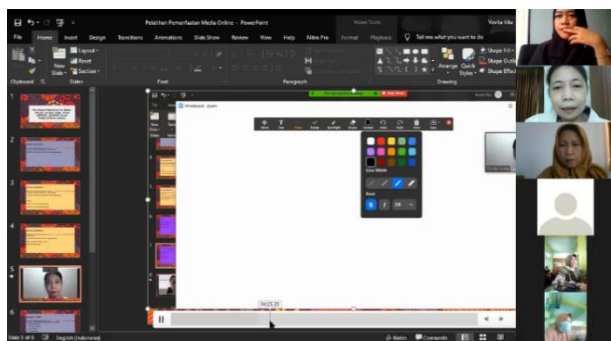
Pelatihan Pemanfaatan Media Online - PowerPoint

Tell me what you want to do

Vonita Vika

File Home Insert Design Transitions Animations Slide Show Review View Help Nitro Pro Format Playback

Clipboard Slides Font Paragraph Drawing

New Slide

Layout

Reset

Section

Arrange Quick Styles

Shape Fill

Shape Outline

Shape Effects

Whiteboard - Zoom

Line Width

Font

B I

04:25.20

Slide 5 of 6 English (Indonesia) Notes Comments

1 2 3 4 5 6